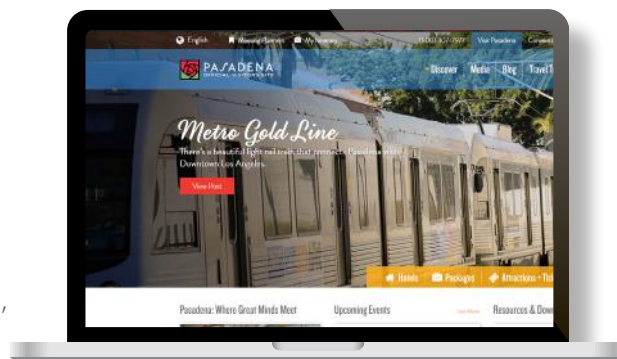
English Meeting Planners My Itinerary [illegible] Visit Pasadena Connect

PASADENA
OFFICIAL VISITORS SITE

Discover Media Blog Travel T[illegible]

Metro Gold Line
There's a beautiful light rail train that connects Pasadena with Downtown Los Angeles.

View Post

Hotels Packages Attractions + Tu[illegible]

Pasadena: Where Great Minds Meet

Upcoming Events

See More

Resources & Dow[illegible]